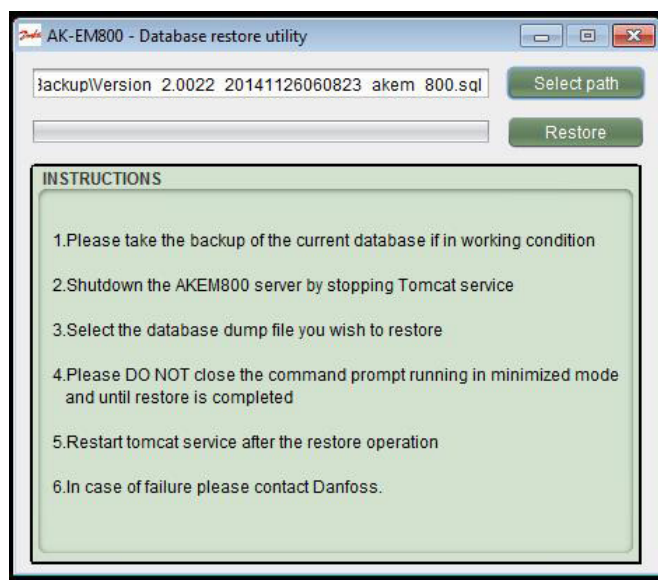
AK-EM800 - Database restore utility

3ackup\Version 2.0022 20141126060823 akem 800.sql

Select path

Restore

INSTRUCTIONS

1.Please take the backup of the current database if in working condition

2.Shutdown the AKEM800 server by stopping Tomcat service

3.Select the database dump file you wish to restore

4.Please DO NOT close the command prompt running in minimized mode and until restore is completed

5.Restart tomcat service after the restore operation

6.In case of failure please contact Danfoss.